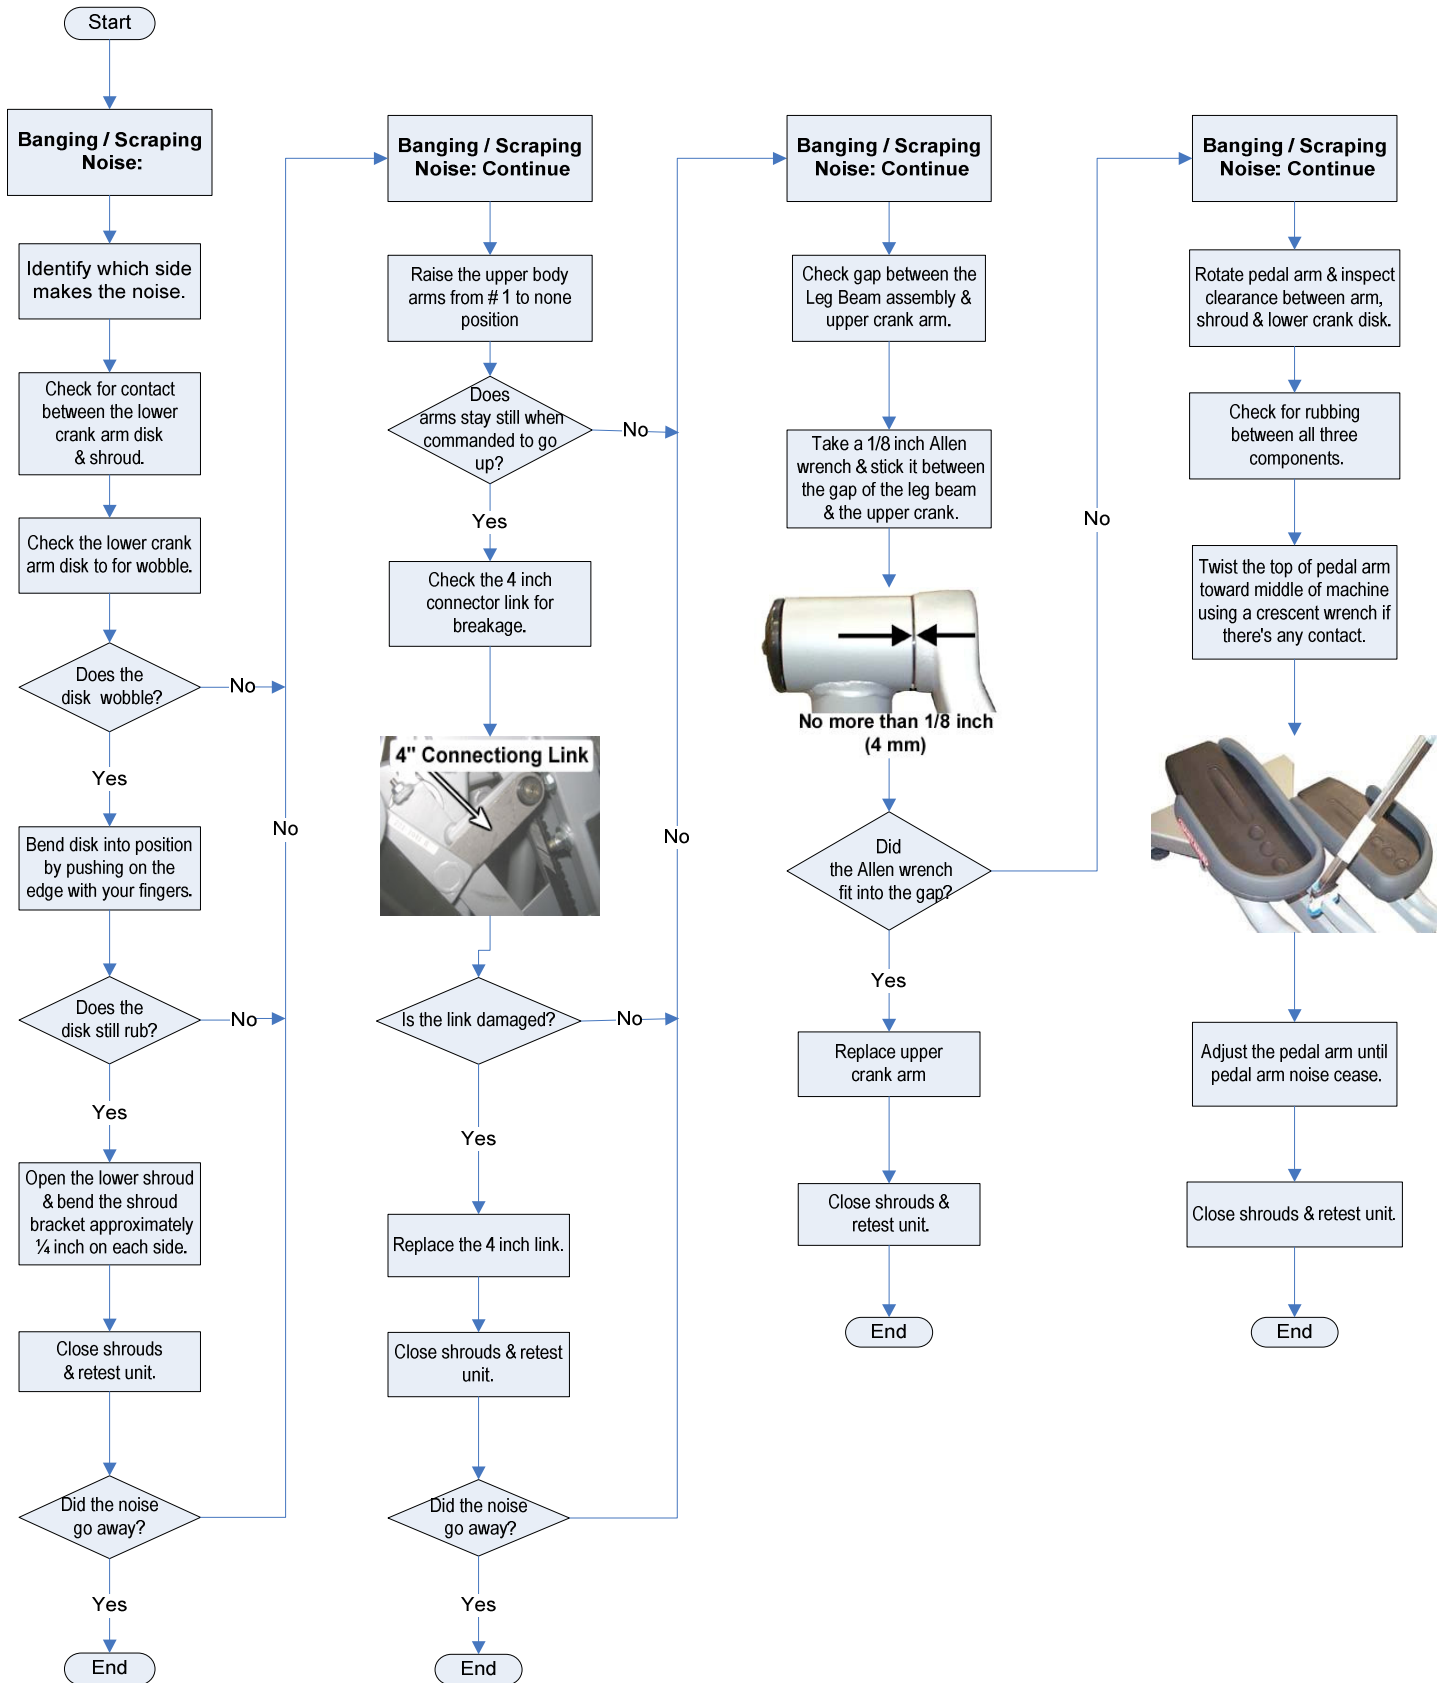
Start

Banging / Scraping Noise:

Identify which side makes the noise.

Check for contact between the lower crank arm disk & shroud.

Check the lower crank arm disk to for wobble.

Does the disk wobble?

No

Yes

Bend disk into position by pushing on the edge with your fingers.

Does the disk still rub?

No

Yes

Open the lower shroud & bend the shroud bracket approximately ¼ inch on each side.

Close shrouds & retest unit.

Did the noise go away?

Yes

End

No

Banging / Scraping Noise: Continue

Raise the upper body arms from # 1 to none position

Does arms stay still when commanded to go up?

No

Yes

Check the 4 inch connector link for breakage.

4" Connectiong Link

Is the link damaged?

No

Yes

Replace the 4 inch link.

Close shrouds & retest unit.

Did the noise go away?

Yes

End

No

Banging / Scraping Noise: Continue

Check gap between the Leg Beam assembly & upper crank arm.

Take a 1/8 inch Allen wrench & stick it between the gap of the leg beam & the upper crank.

No more than 1/8 inch (4 mm)

Did the Allen wrench fit into the gap?

Yes

Replace upper crank arm

Close shrouds & retest unit.

End

No

Banging / Scraping Noise: Continue

Rotate pedal arm & inspect clearance between arm, shroud & lower crank disk.

Check for rubbing between all three components.

Twist the top of pedal arm toward middle of machine using a crescent wrench if there's any contact.

Adjust the pedal arm until pedal arm noise cease.

Close shrouds & retest unit.

End